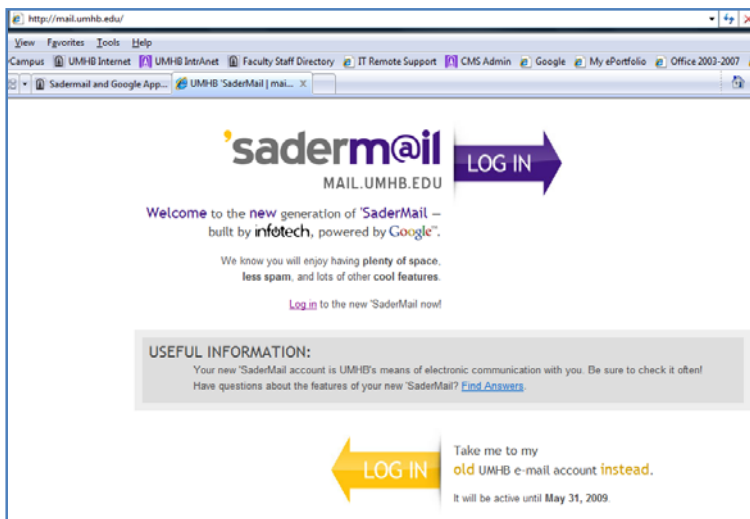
http://mail.umhb.edu/

View Favorites Tools Help

Campus UMHB Internet UMHB IntrAnet Faculty Staff Directory IT Remote Support CMS Admin Google My ePortfolio Office 2003-2007

Sadermail and Google App... UMHB 'SaderMail | mai...

'saderm@il
MAIL.UMHB.EDU

LOG IN

Welcome to the new generation of 'SaderMail – built by infotech, powered by Google™.

We know you will enjoy having plenty of space, less spam, and lots of other cool features.

Log in to the new 'SaderMail now!

USEFUL INFORMATION:
Your new 'SaderMail account is UMHB's means of electronic communication with you. Be sure to check it often!
Have questions about the features of your new 'SaderMail? Find Answers.

LOG IN

Take me to my old UMHB e-mail account instead.

It will be active until May 31, 2009.